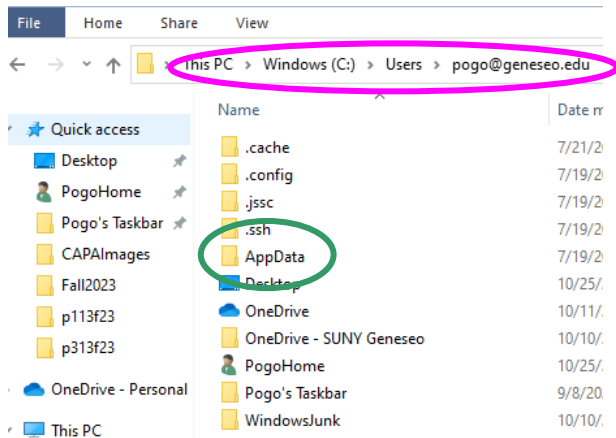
File Home Share View

This PC › Windows (C:) › Users › pogo@geneseo.edu

Quick access
Desktop
PogoHome
Pogo's Taskbar
CAPAImages
Fall2023
p113f23
p313f23
OneDrive - Personal
This PC

| Name | Date m |
|---|---|
| .cache | 7/21/2 |
| .config | 7/19/2 |
| .jssc | 7/19/2 |
| .ssh | 7/19/2 |
| AppData | 7/19/2 |
| Desktop | 10/25/ |
| OneDrive | 10/11/ |
| OneDrive - SUNY Geneseo | 10/10/ |
| PogoHome | 10/25/ |
| Pogo's Taskbar | 9/8/20 |
| WindowsJunk | 10/10/ |